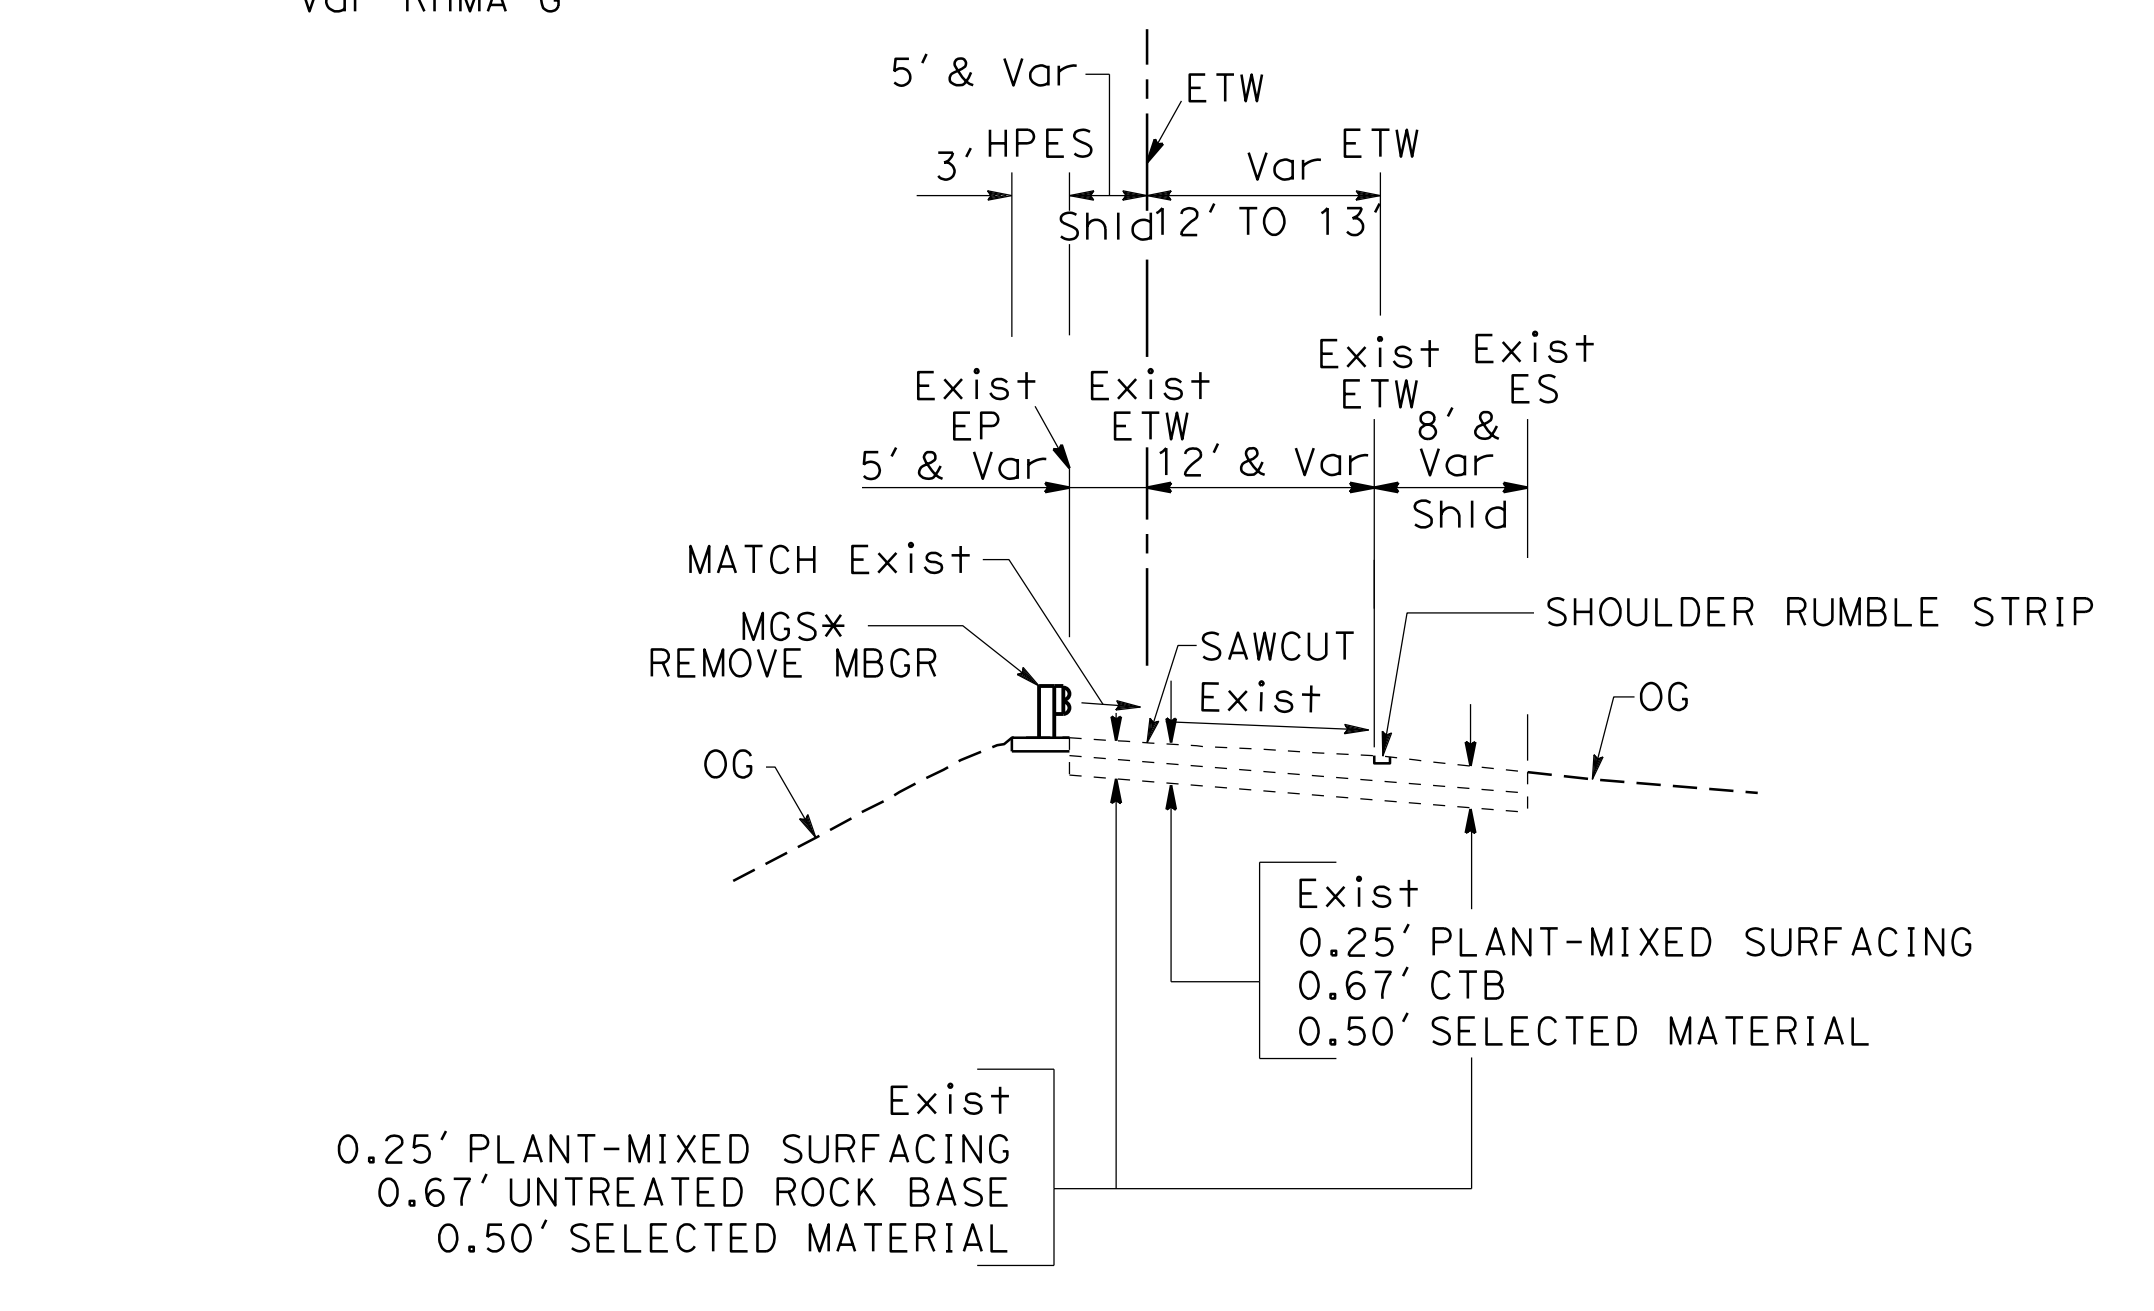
Var RHMA-G

5′ & Var
ETW
3′
HPES
Shld
Var
ETW
12′ TO 13′

Exist EP
Exist ETW
Exist ETW
Exist ES
5′ & Var
12′ & Var
8′ & Var
Shld

MATCH Exist
MGS*
REMOVE MBGR
SAWCUT
Exist
SHOULDER RUMBLE STRIP
OG
OG

Exist
0.25′ PLANT-MIXED SURFACING
0.67′ CTB
0.50′ SELECTED MATERIAL

Exist
0.25′ PLANT-MIXED SURFACING
0.67′ UNTREATED ROCK BASE
0.50′ SELECTED MATERIAL